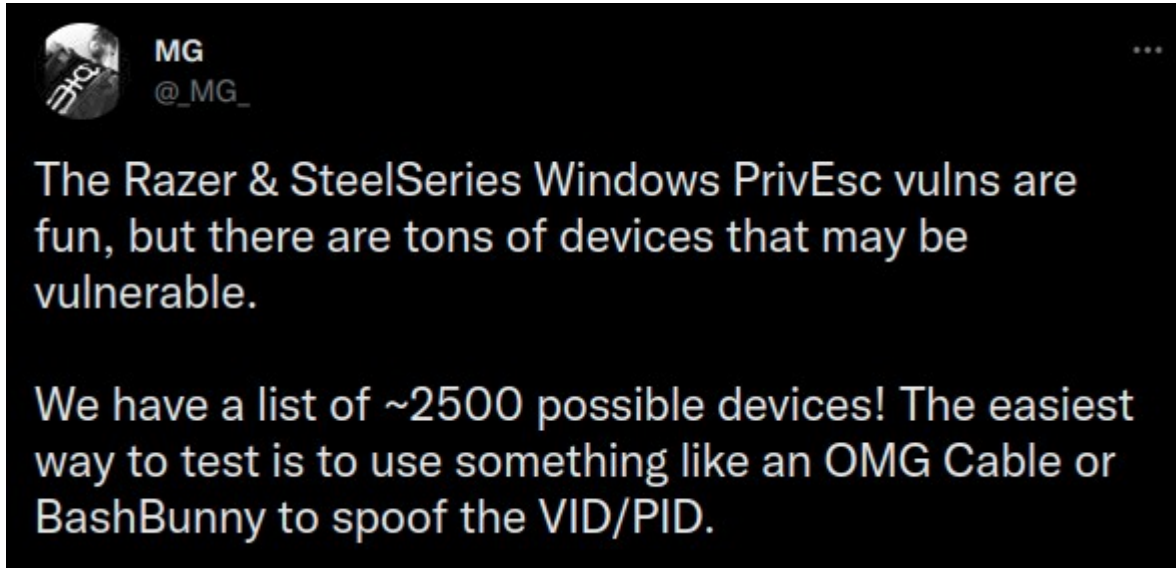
MG
@_MG_

...

The Razer & SteelSeries Windows PrivEsc vulns are fun, but there are tons of devices that may be vulnerable.

We have a list of ~2500 possible devices! The easiest way to test is to use something like an OMG Cable or BashBunny to spoof the VID/PID.